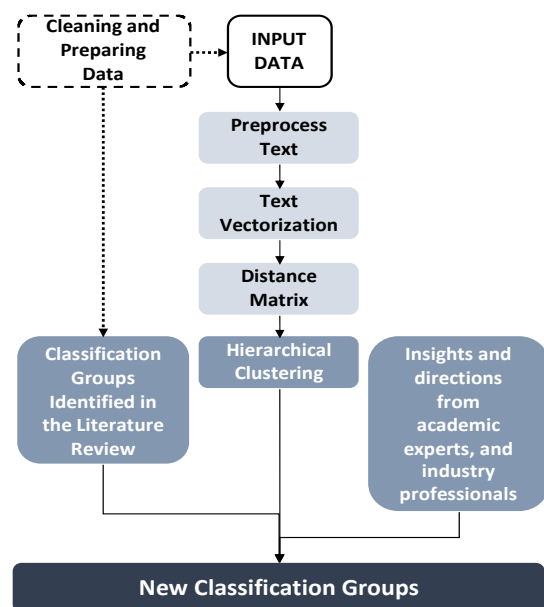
Cleaning and Preparing Data

INPUT DATA

Preprocess Text

Text Vectorization

Distance Matrix

Classification Groups Identified in the Literature Review

Hierarchical Clustering

Insights and directions from academic experts, and industry professionals

New Classification Groups